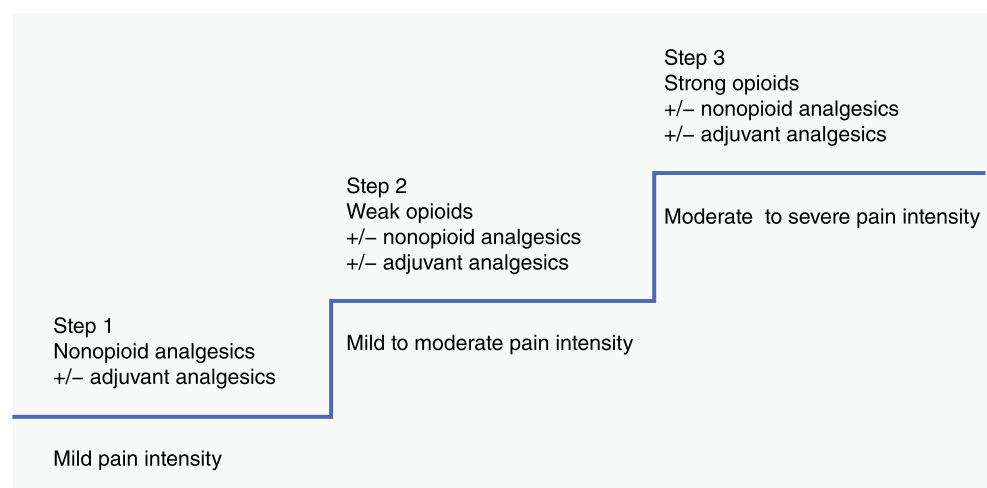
Step 3
Strong opioids
+/− nonopioid analgesics
+/− adjuvant analgesics

Moderate to severe pain intensity

Step 2
Weak opioids
+/− nonopioid analgesics
+/− adjuvant analgesics

Mild to moderate pain intensity

Step 1
Nonopioid analgesics
+/− adjuvant analgesics

Mild pain intensity